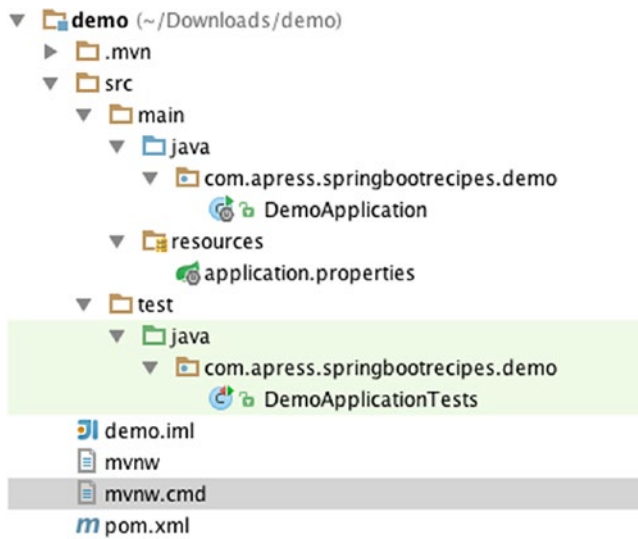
demo (~/Downloads/demo)
.mvn
src
main
java
com.apress.springbootrecipes.demo
DemoApplication
resources
application.properties
test
java
com.apress.springbootrecipes.demo
DemoApplicationTests
demo.iml
mvnw
mvnw.cmd
pom.xml